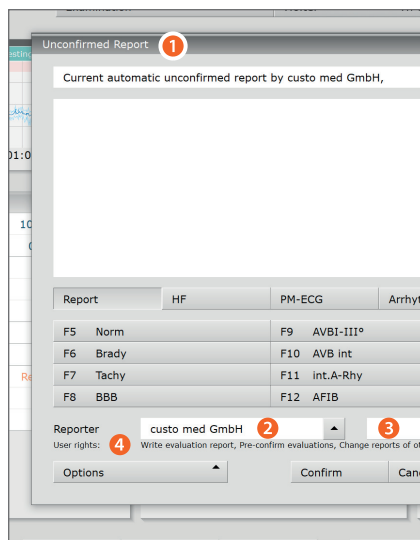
Unconfirmed Report 1

Current automatic unconfirmed report by custo med GmbH,

Report | HF | PM-ECG | Arrhyt

F5 Norm
F6 Brady
F7 Tachy
F8 BBB
F9 AVBI-III°
F10 AVB int
F11 int.A-Rhy
F12 AFIB

Reporter custo med GmbH 2 3
User rights: 4 Write evaluation report, Pre-confirm evaluations, Change reports of o

Options Confirm Canc